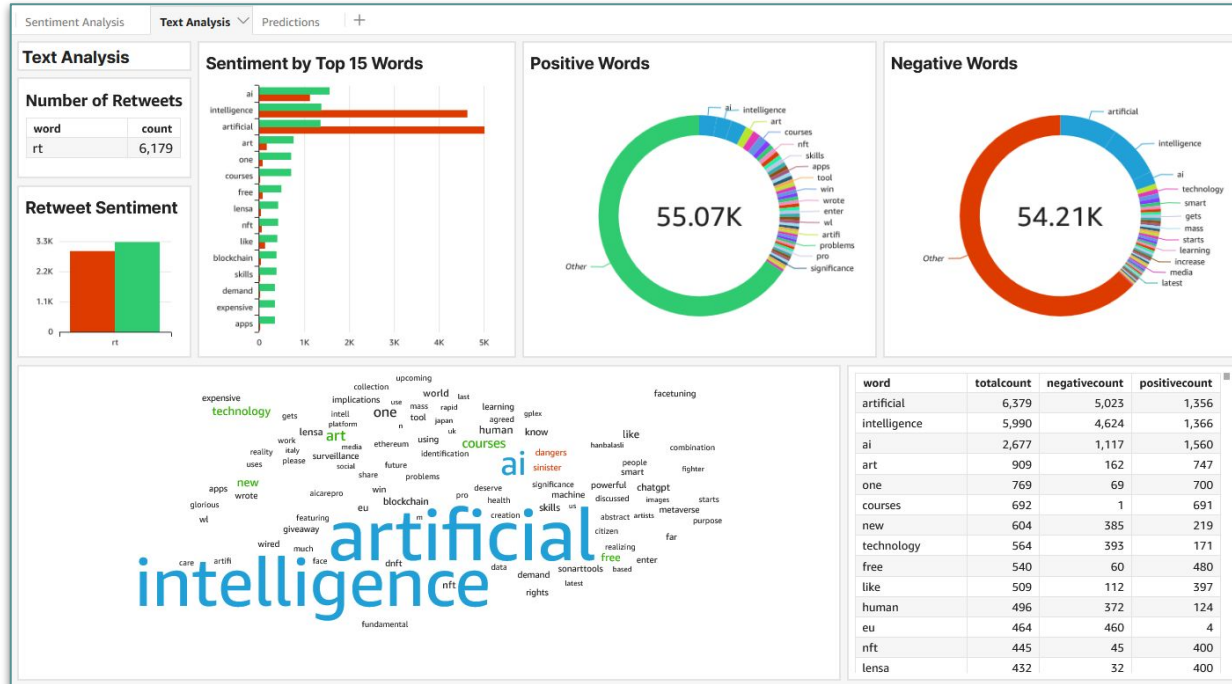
Sentiment Analysis | Text Analysis | Predictions | +

Text Analysis

Number of Retweets

| word | count |
|---|---|
| rt | 6,179 |

Retweet Sentiment

3.3K
2.2K
1.1K
0
rt

Sentiment by Top 15 Words

ai
intelligence
artificial
art
one
courses
free
lensa
nft
like
blockchain
skills
demand
expensive
apps

0 1K 2K 3K 4K 5K

Positive Words

55.07K

ai, intelligence, art, courses, nft, skills, apps, tool, win, wrote, enter, wl, artifi, problems, pro, significance, Other

Negative Words

54.21K

artificial, intelligence, ai, technology, smart, gets, mass, starts, learning, increase, media, latest, Other

upcoming collection expensive implications world last facetuning technology gets intell use mass rapid learning gplex one platform tool japan agreed lensa art n uk human know work media ethereum using courses like reality italy identification combination uses please surveillance social future ai dangers hanbalasli people fighter share problems sinister smart new apps win significance powerful chatgpt wrote aicarepro blockchain pro deserve machine free glorious health discussed images starts featuring eu skills us abstract artists metaverse wl creation giveaway citizen purpose wired artificial far much realizing care artifi face dnft data enter intelligence sonarttools based nft demand latest rights fundamental

| word | totalcount | negativecount | positivecount |
|---|---|---|---|
| artificial | 6,379 | 5,023 | 1,356 |
| intelligence | 5,990 | 4,624 | 1,366 |
| ai | 2,677 | 1,117 | 1,560 |
| art | 909 | 162 | 747 |
| one | 769 | 69 | 700 |
| courses | 692 | 1 | 691 |
| new | 604 | 385 | 219 |
| technology | 564 | 393 | 171 |
| free | 540 | 60 | 480 |
| like | 509 | 112 | 397 |
| human | 496 | 372 | 124 |
| eu | 464 | 460 | 4 |
| nft | 445 | 45 | 400 |
| lensa | 432 | 32 | 400 |